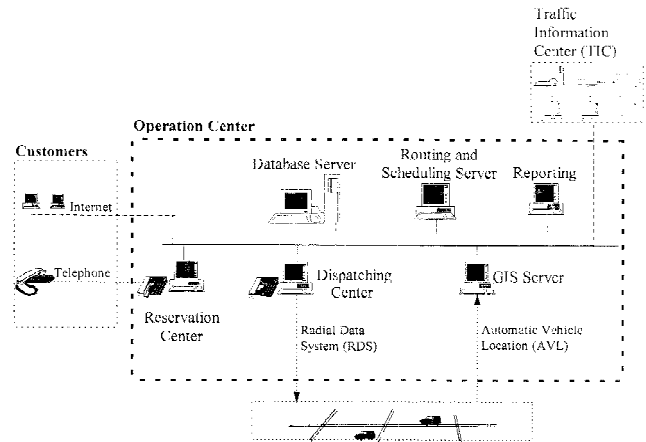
Traffic Information Center (TIC)

Operation Center

Customers

Internet

Database Server

Routing and Scheduling Server

Reporting

Telephone

Dispatching Center

GIS Server

Reservation Center

Radial Data System (RDS)

Automatic Vehicle Location (AVL)